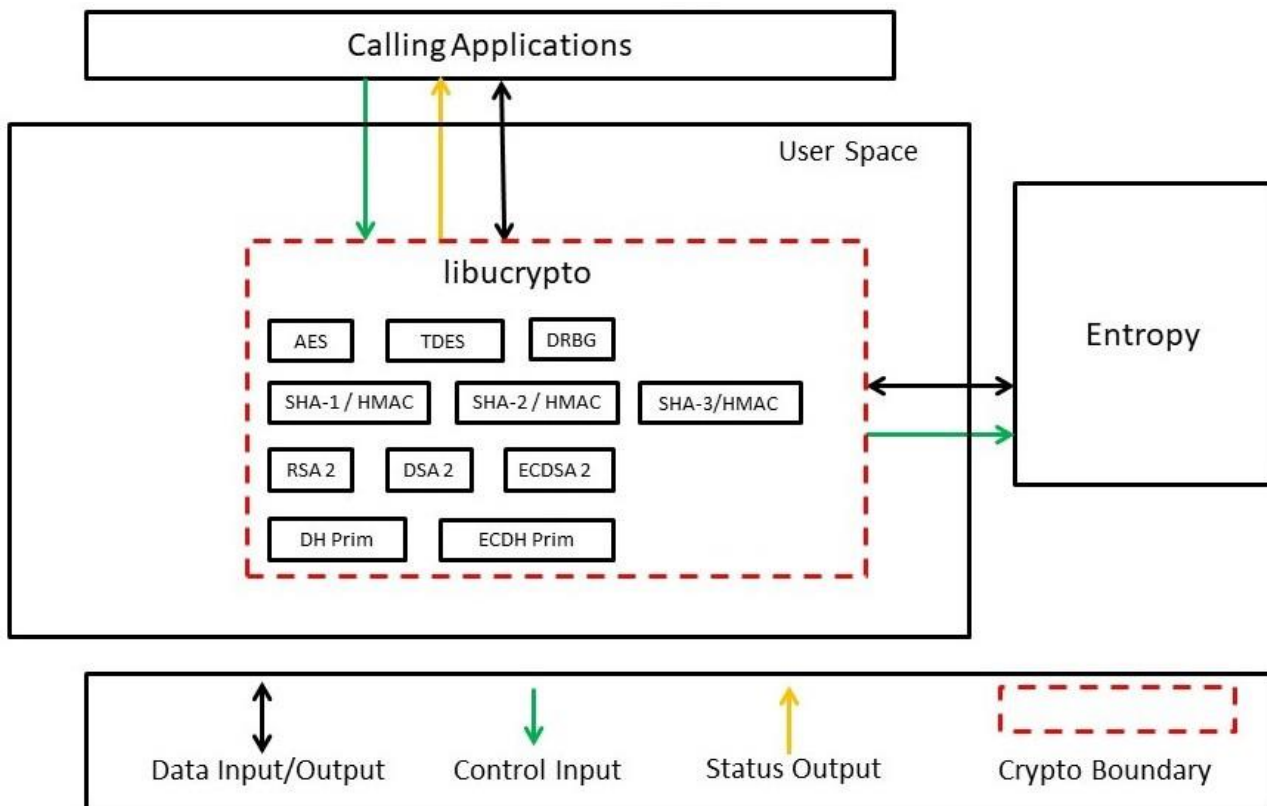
Calling Applications

User Space

libucrypto

AES

TDES

DRBG

SHA-1 / HMAC

SHA-2 / HMAC

SHA-3/HMAC

RSA 2

DSA 2

ECDSA 2

DH Prim

ECDH Prim

Entropy

Data Input/Output

Control Input

Status Output

Crypto Boundary